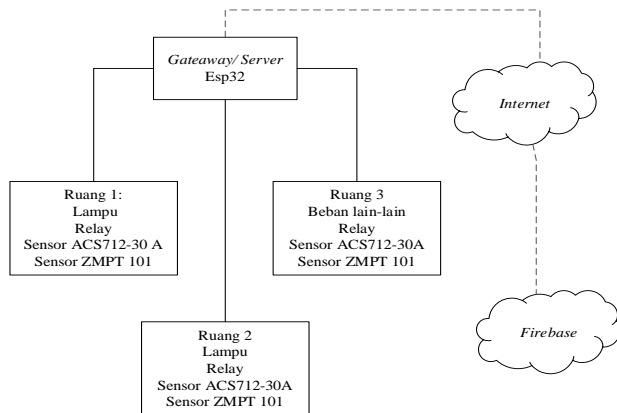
Gateway/ Server
Esp32

Internet

Ruang 1:
Lampu
Relay
Sensor ACS712-30 A
Sensor ZMPT 101

Ruang 3
Beban lain-lain
Relay
Sensor ACS712-30A
Sensor ZMPT 101

Firebase

Ruang 2
Lampu
Relay
Sensor ACS712-30A
Sensor ZMPT 101